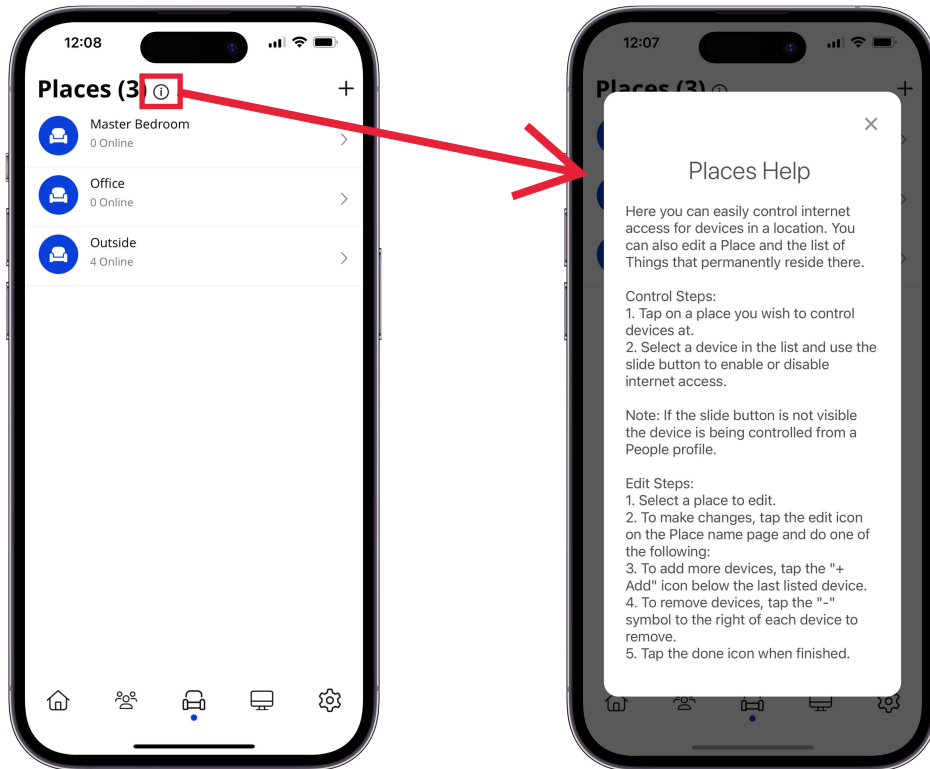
12:08

Places (3) ⓘ +

Master Bedroom
0 Online

Office
0 Online

Outside
4 Online

12:07

Places (3)

×

Places Help

Here you can easily control internet access for devices in a location. You can also edit a Place and the list of Things that permanently reside there.

Control Steps:
1. Tap on a place you wish to control devices at.
2. Select a device in the list and use the slide button to enable or disable internet access.

Note: If the slide button is not visible the device is being controlled from a People profile.

Edit Steps:
1. Select a place to edit.
2. To make changes, tap the edit icon on the Place name page and do one of the following:
3. To add more devices, tap the "+ Add" icon below the last listed device.
4. To remove devices, tap the "-" symbol to the right of each device to remove.
5. Tap the done icon when finished.